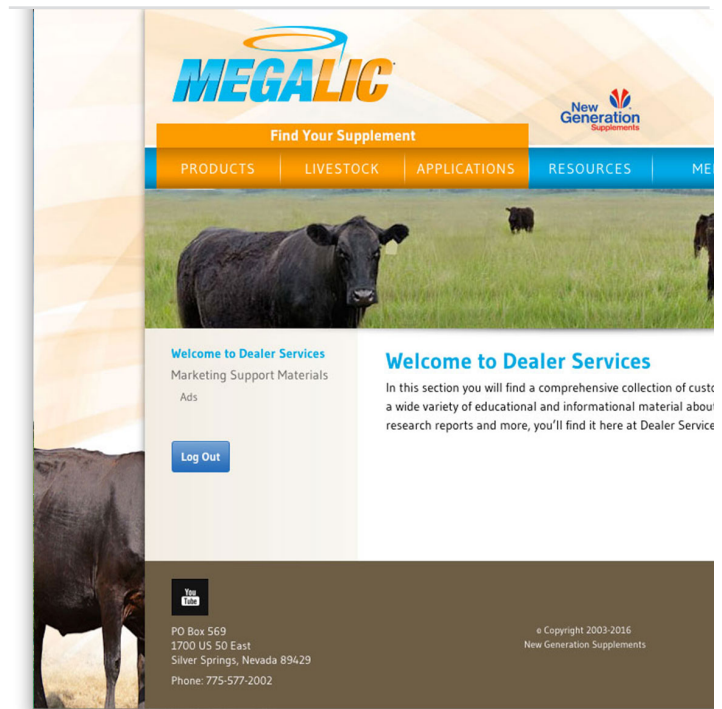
MEGALIC

New Generation Supplements

Find Your Supplement

PRODUCTS LIVESTOCK APPLICATIONS RESOURCES ME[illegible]

Welcome to Dealer Services
Marketing Support Materials
Ads

Log Out

Welcome to Dealer Services

In this section you will find a comprehensive collection of custo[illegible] a wide variety of educational and informational material abou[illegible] research reports and more, you'll find it here at Dealer Service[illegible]

You Tube

PO Box 569
1700 US 50 East
Silver Springs, Nevada 89429

Phone: 775-577-2002

© Copyright 2003-2016
New Generation Supplements